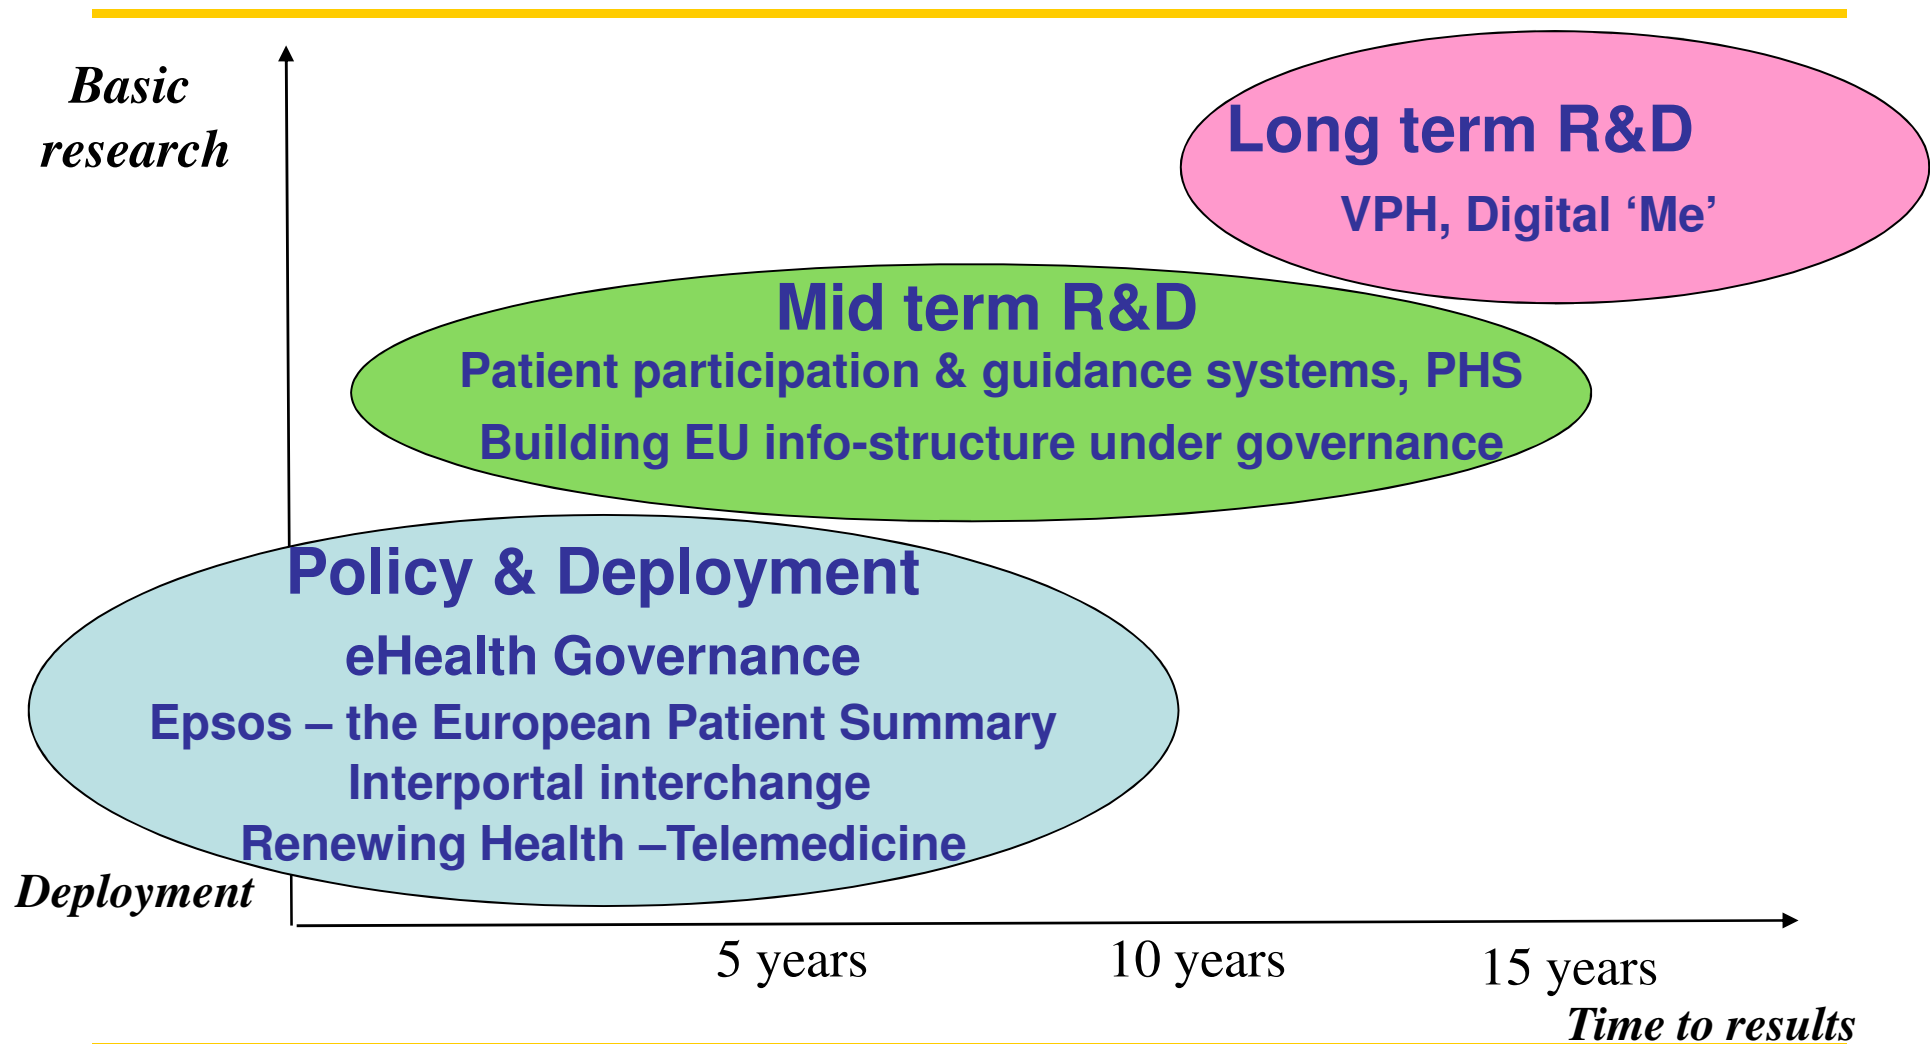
Basic research

Long term R&D

VPH, Digital ‘Me’

Mid term R&D

Patient participation & guidance systems, PHS

Building EU info-structure under governance

Policy & Deployment

eHealth Governance

Epsos – the European Patient Summary

Interportal interchange

Renewing Health –Telemedicine

Deployment

5 years

10 years

15 years

Time to results